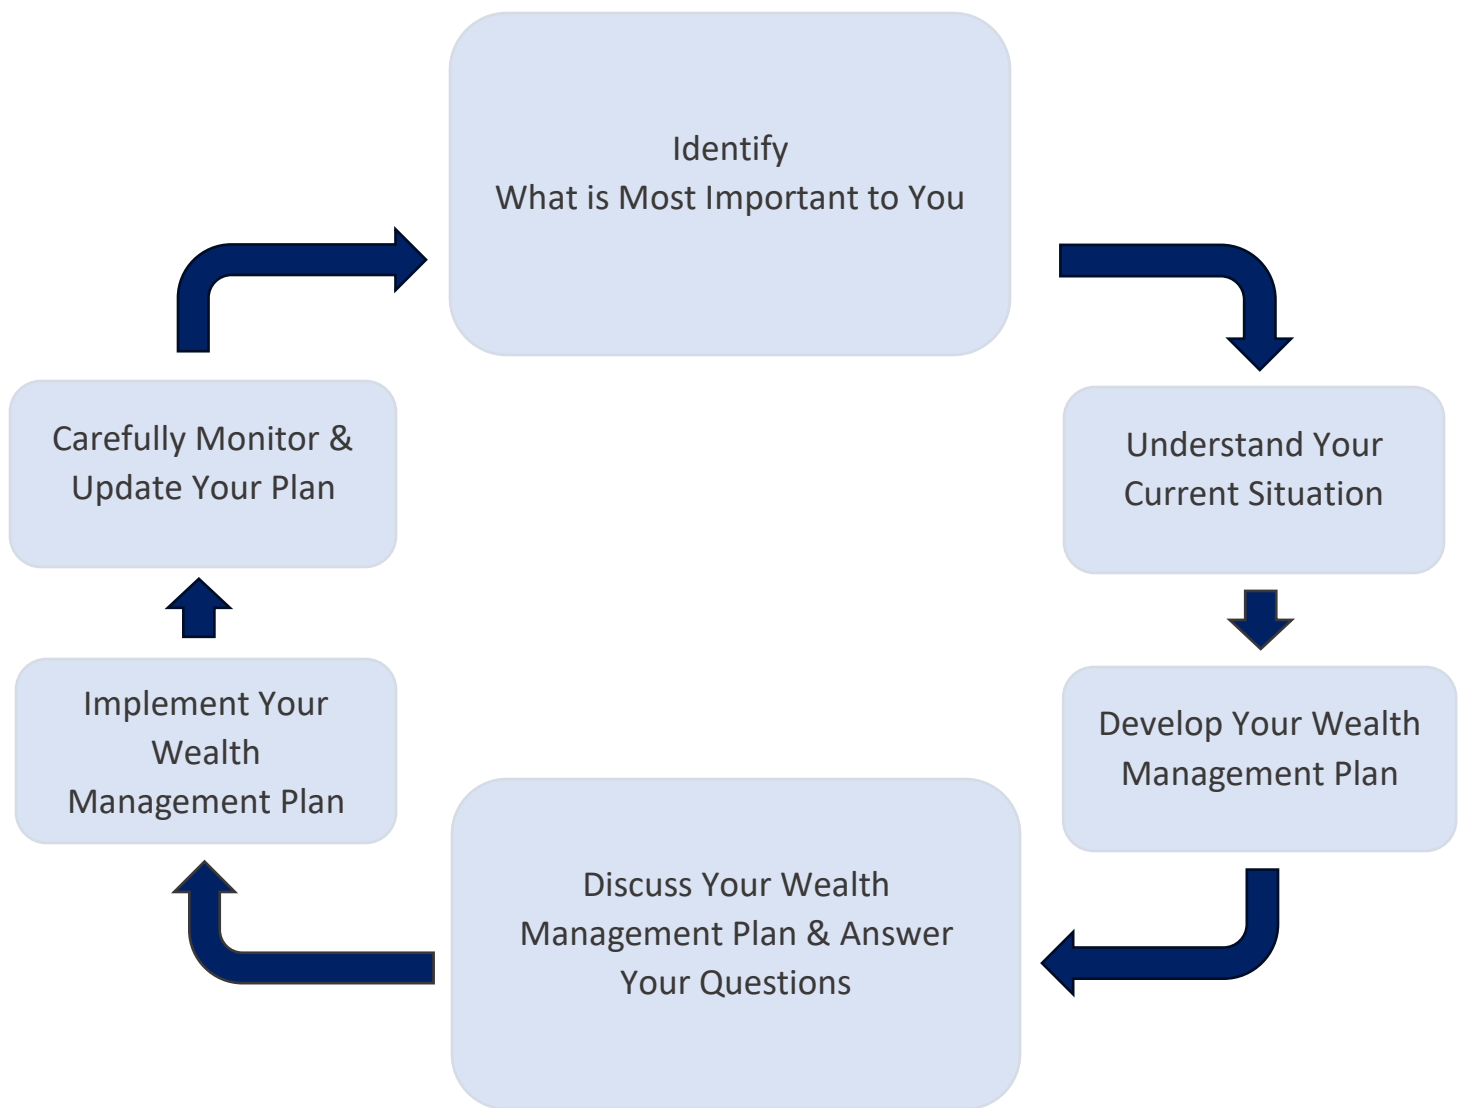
Identify
What is Most Important to You

Understand Your Current Situation

Develop Your Wealth Management Plan

Discuss Your Wealth Management Plan & Answer Your Questions

Implement Your Wealth Management Plan

Carefully Monitor & Update Your Plan